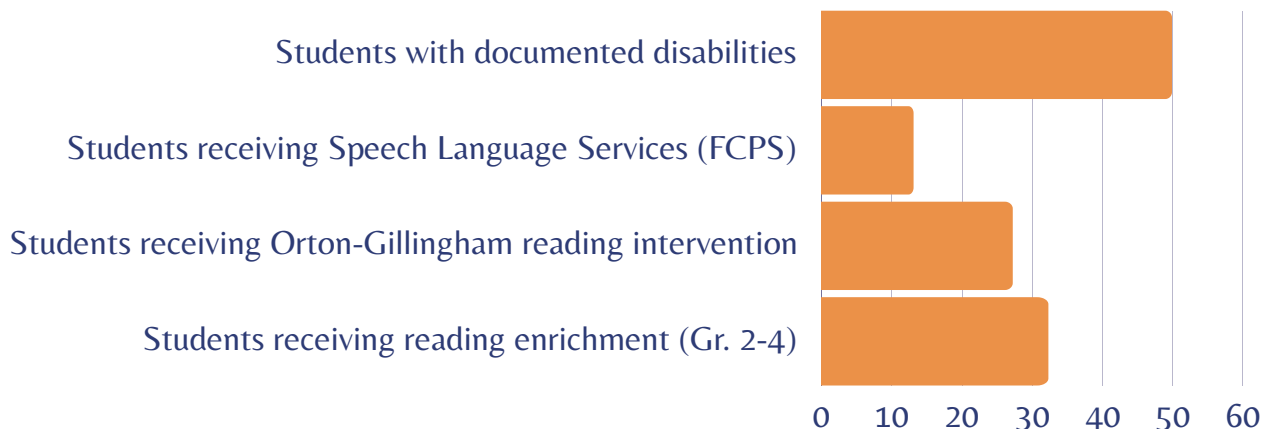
Students with documented disabilities

Students receiving Speech Language Services (FCPS)

Students receiving Orton-Gillingham reading intervention

Students receiving reading enrichment (Gr. 2-4)

0 10 20 30 40 50 60